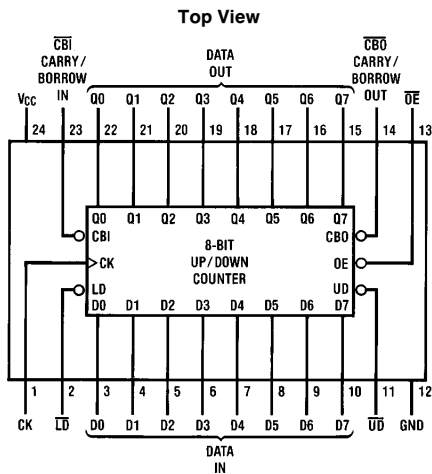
Top View

$\overline{CBI}$ CARRY/ BORROW IN

DATA OUT

$\overline{CBO}$ CARRY/ BORROW OUT

$\overline{OE}$

$V_{CC}$ 24 23 Q0 22 Q1 21 Q2 20 Q3 19 Q4 18 Q5 17 Q6 16 Q7 15 14 13

Q0 Q1 Q2 Q3 Q4 Q5 Q6 Q7

CBI

CK

LD

8-BIT UP/DOWN COUNTER

CBO

OE

UD

D0 D1 D2 D3 D4 D5 D6 D7

1 2 3 4 5 6 7 8 9 10 11 12

CK $\overline{LD}$ D0 D1 D2 D3 D4 D5 D6 D7 $\overline{UD}$ GND

DATA IN